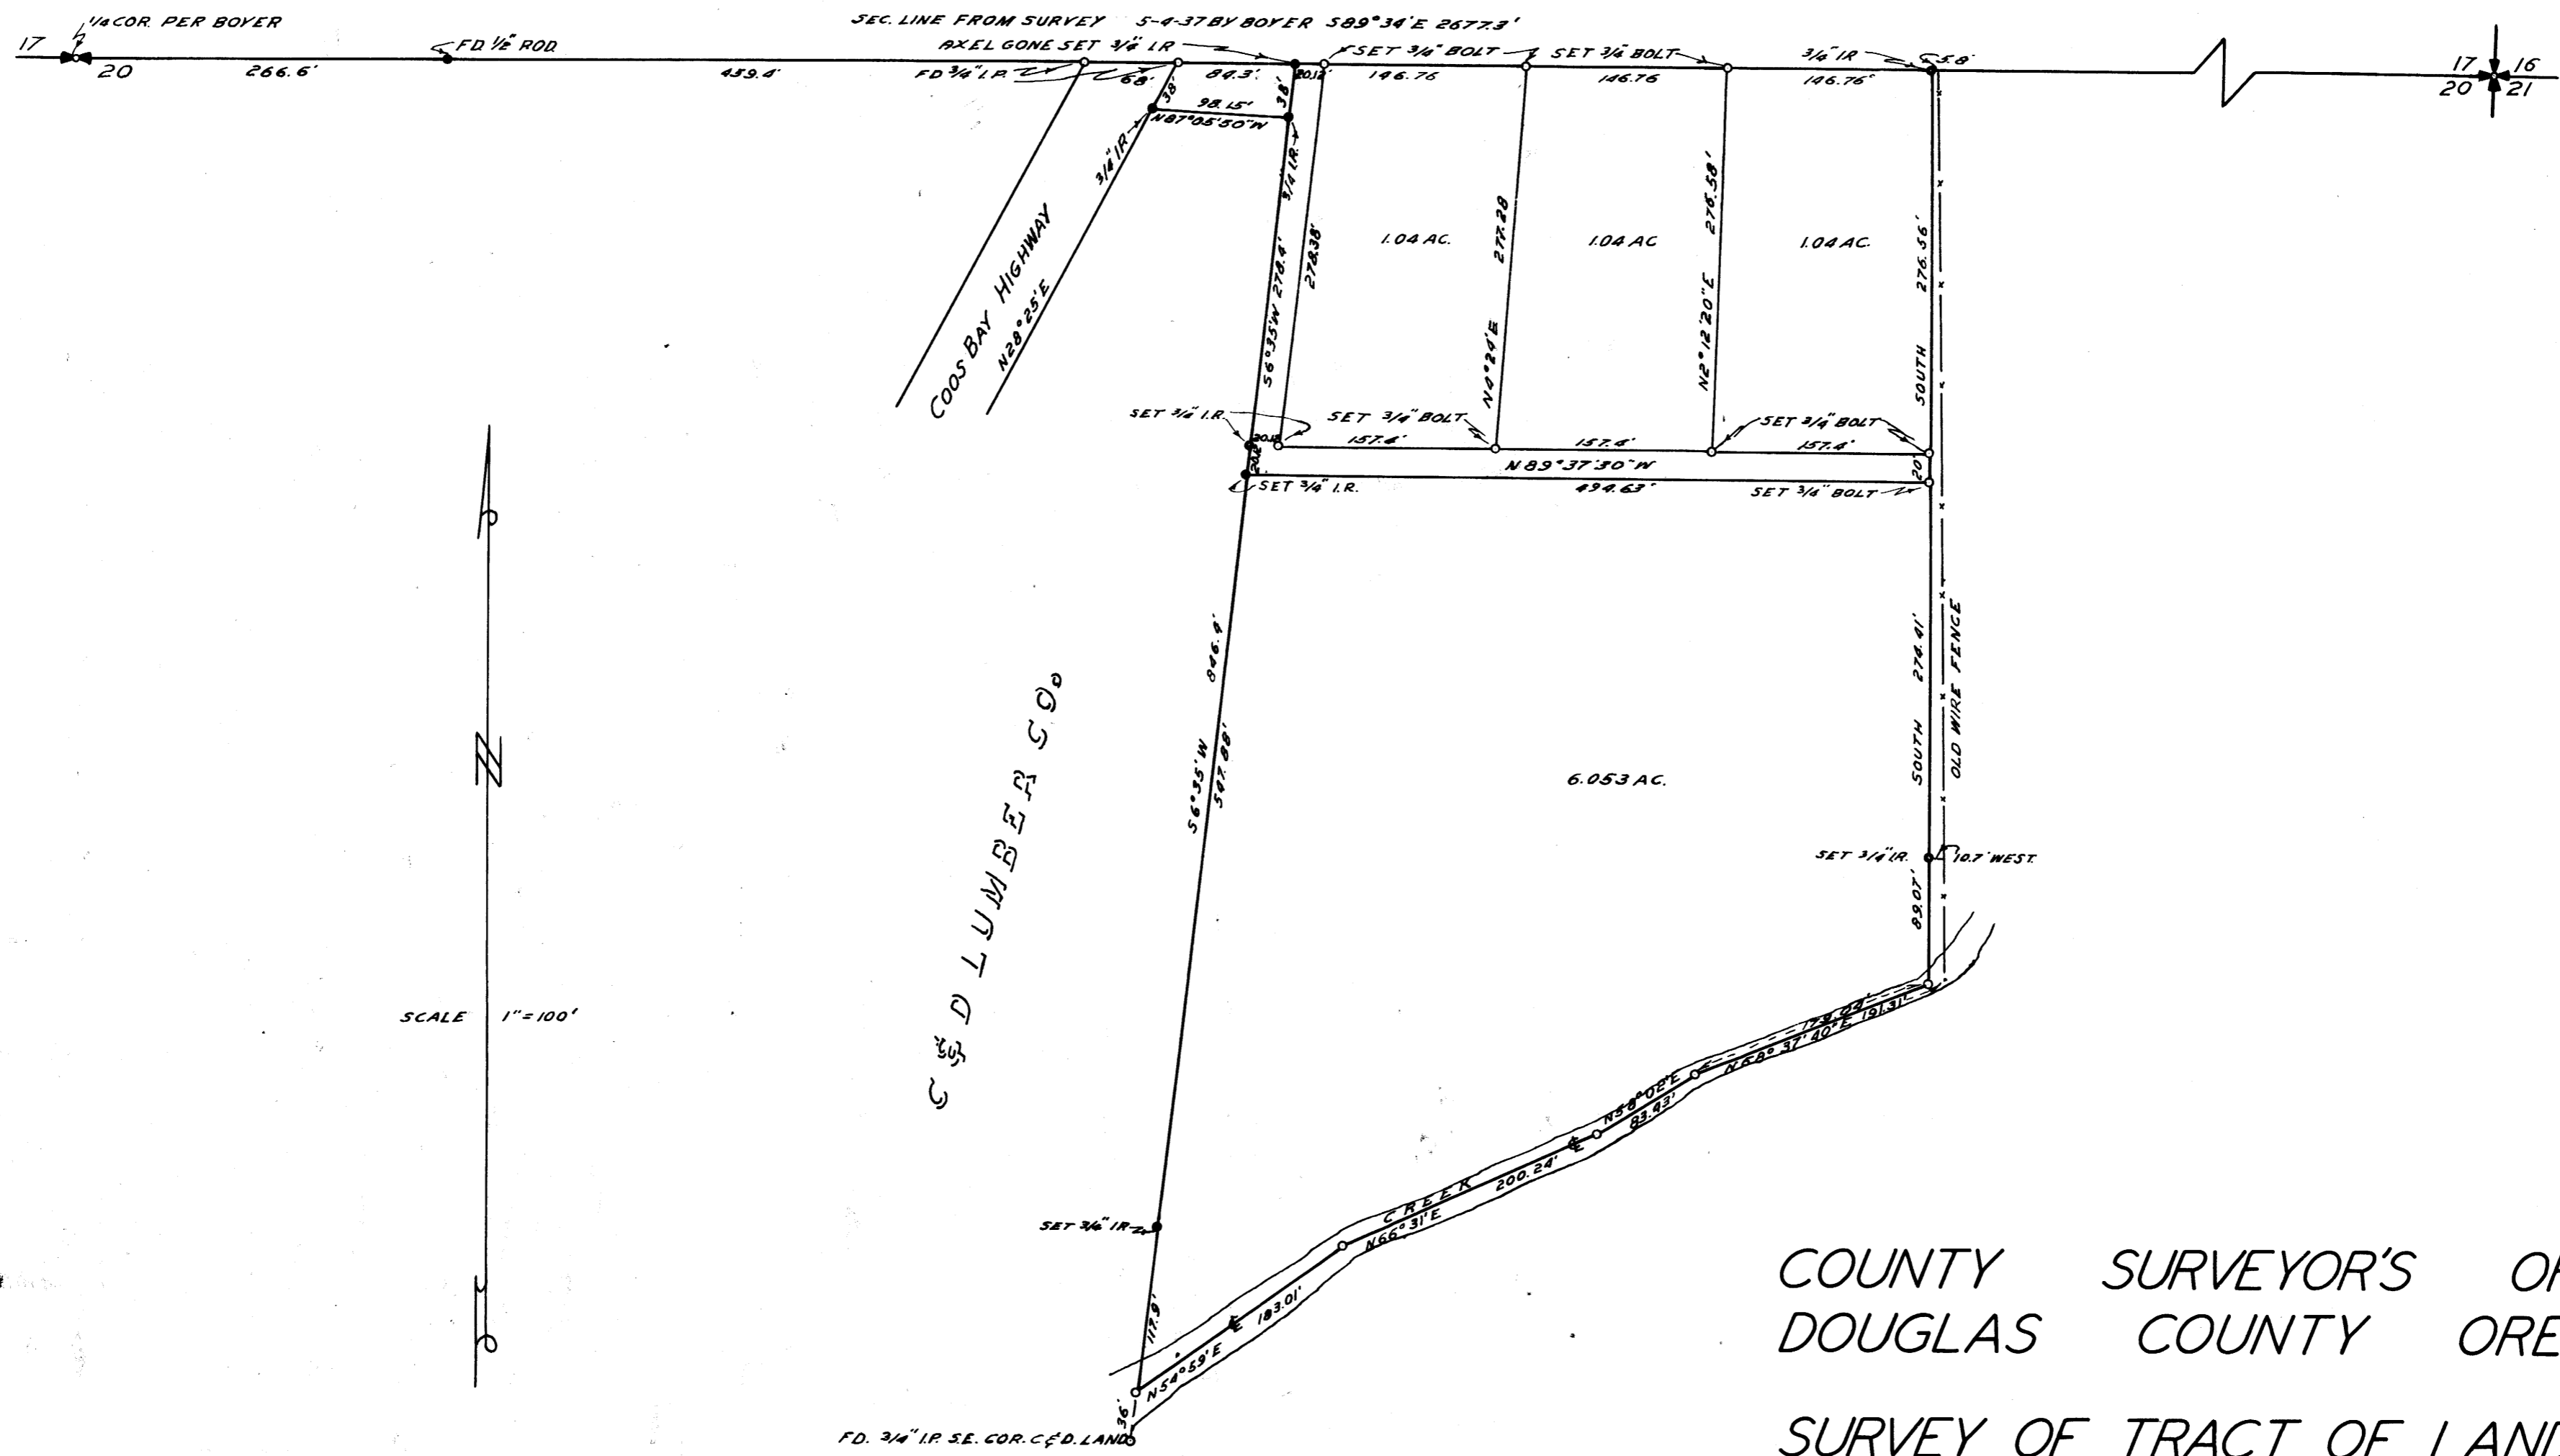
1/4 COR. PER BOYER
17
20
FD. 1/2" ROD
266.6'
SEC. LINE FROM SURVEY 5-4-37 BY BOYER S89°34'E 2677.3'
AXEL GONE SET 3/4" I.R.
439.4'
FD 3/4" I.P.
68'
84.3'
38'
38'
20.12'
SET 3/4" BOLT
SET 3/4" BOLT
3/4" IR
5.8'
146.76
146.76
146.76'
17
16
20
21
98.15'
N87°05'50"W
3/4" I.R.
3/4" I.R.
COOS BAY HIGHWAY
N28°25'E
S6°35'W 278.4'
278.38'
1.04 AC.
277.28
N4°24'E
1.04 AC
276.58'
N2°12'20"E
1.04 AC.
276.56'
SOUTH
SET 3/4" I.R.
20.18
20.1
SET 3/4" BOLT
157.4'
157.4'
SET 3/4" BOLT
157.4'
20
N89°37'30"W
SET 3/4" I.R.
494.63'
SET 3/4" BOLT
C & D LUMBER CO
846.9'
S6°35'W
597.88'
6.053 AC.
274.41'
SOUTH
OLD WIRE FENCE
SET 3/4" I.R.
10.7' WEST.
89.07'
SCALE 1" = 100'
179.04'
N68°37'40"E 191.31'
N58°08'E
83.43'
CREEK
200.24'
N66°31'E
SET 3/4" I.R.
117.9'
183.01'
N54°59'E
36'
FD. 3/4" I.P. S.E. COR. C&D. LAND
COUNTY SURVEYOR'S OF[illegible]
DOUGLAS COUNTY ORE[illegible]
SURVEY OF TRACT OF LAN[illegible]